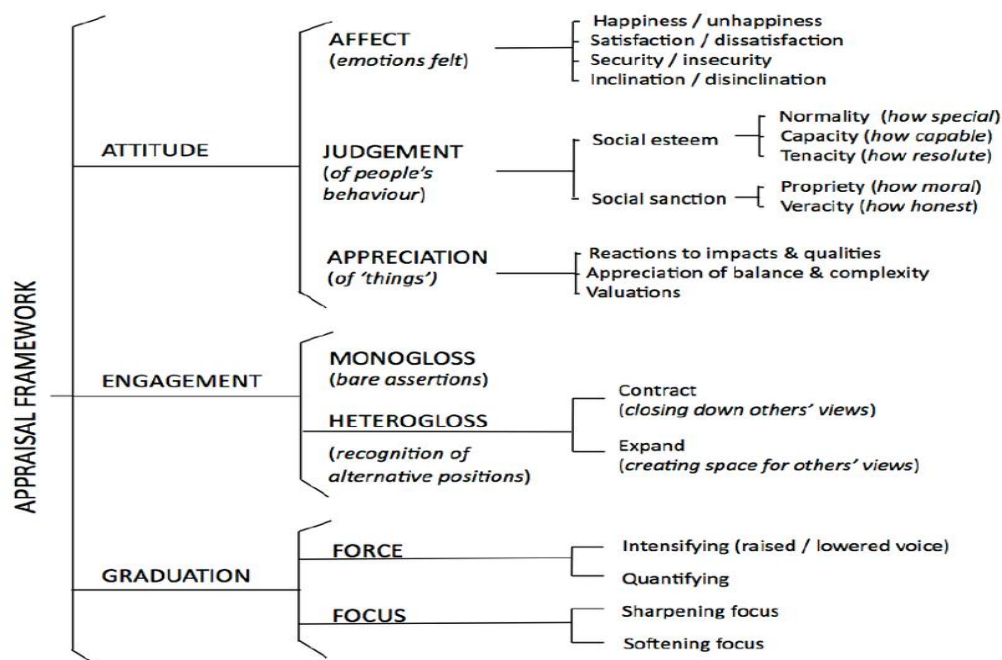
APPRAISAL FRAMEWORK

ATTITUDE

AFFECT
(*emotions felt*)

Happiness / unhappiness
Satisfaction / dissatisfaction
Security / insecurity
Inclination / disinclination

JUDGEMENT
(*of people's behaviour*)

Social esteem

Normality (*how special*)
Capacity (*how capable*)
Tenacity (*how resolute*)

Social sanction

Propriety (*how moral*)
Veracity (*how honest*)

APPRECIATION
(*of 'things'*)

Reactions to impacts & qualities
Appreciation of balance & complexity
Valuations

ENGAGEMENT

MONOGLOSS
(*bare assertions*)

HETEROGLOSS
(*recognition of alternative positions*)

Contract
(*closing down others' views*)

Expand
(*creating space for others' views*)

GRADUATION

FORCE

Intensifying (raised / lowered voice)
Quantifying

FOCUS

Sharpening focus
Softening focus